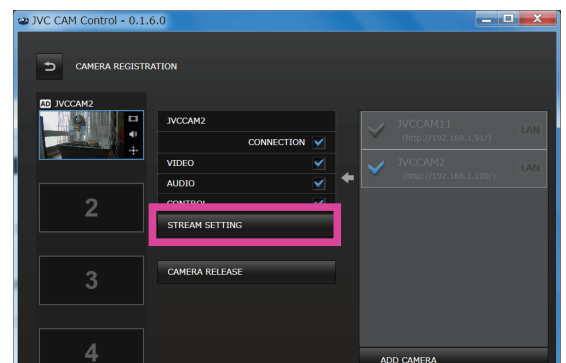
JVC CAM Control - 0.1.6.0

CAMERA REGISTRATION

AD JVCCAM2

JVCCAM2

CONNECTION

VIDEO

AUDIO

CONTROL

STREAM SETTING

CAMERA RELEASE

2

3

4

JVCCAM11
(http://192.168.1.91/)
LAN

JVCCAM2
(http://192.168.1.100/)
LAN

ADD CAMERA